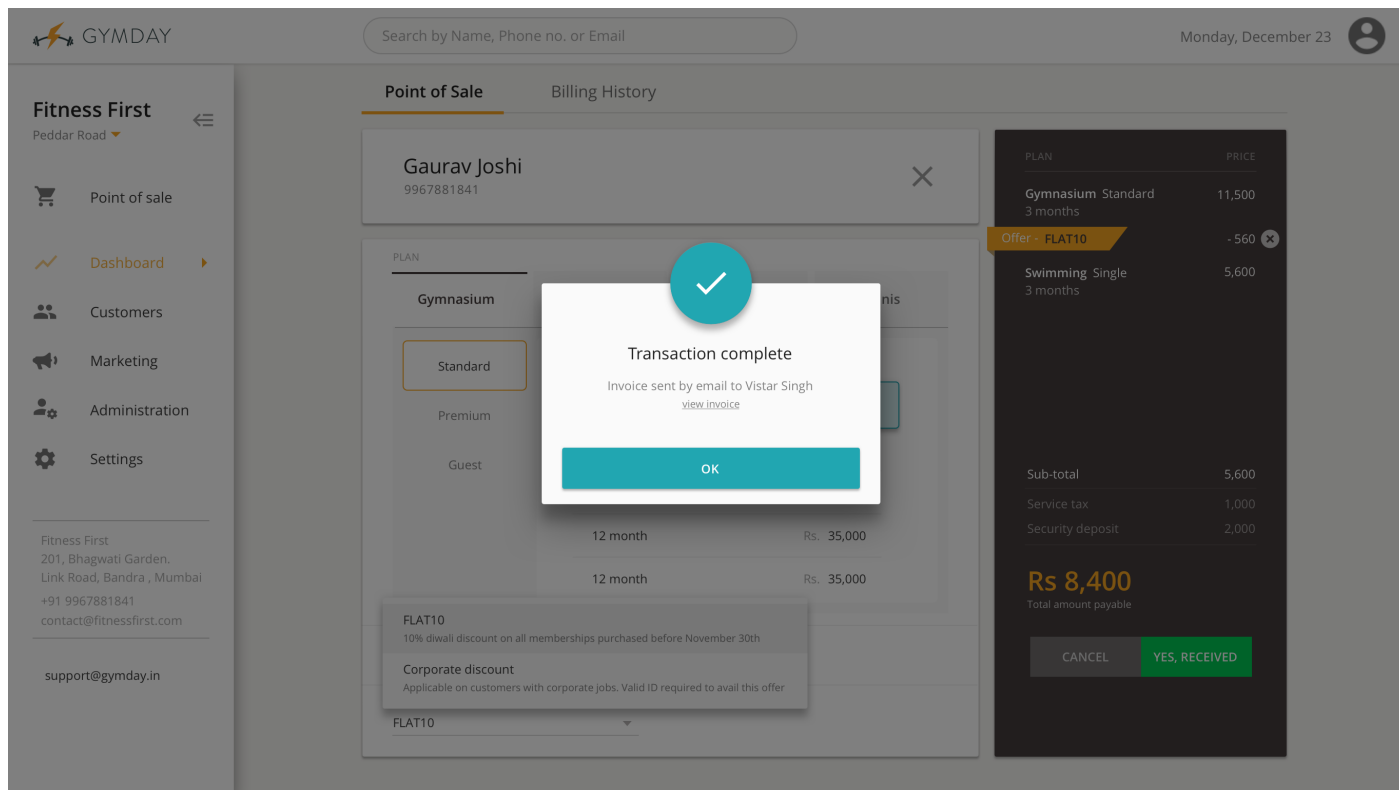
GYMDAY

Search by Name, Phone no. or Email

Monday, December 23

Fitness First
Peddar Road

Point of sale

Dashboard

Customers

Marketing

Administration

Settings

Fitness First
201, Bhagwati Garden.
Link Road, Bandra , Mumbai
+91 9967881841
contact@fitnessfirst.com

support@gymday.in

Point of Sale

Billing History

Gaurav Joshi
9967881841

PLAN

Gymnasium

nis

Standard

Premium

Guest

12 month Rs. 35,000

12 month Rs. 35,000

FLAT10
10% diwali discount on all memberships purchased before November 30th

Corporate discount
Applicable on customers with corporate jobs. Valid ID required to avail this offer

FLAT10

Transaction complete

Invoice sent by email to Vistar Singh

view invoice

OK

PLAN PRICE

Gymnasium Standard 11,500
3 months

Offer - FLAT10 - 560

Swimming Single 5,600
3 months

Sub-total 5,600

Service tax 1,000

Security deposit 2,000

Rs 8,400
Total amount payable

CANCEL

YES, RECEIVED